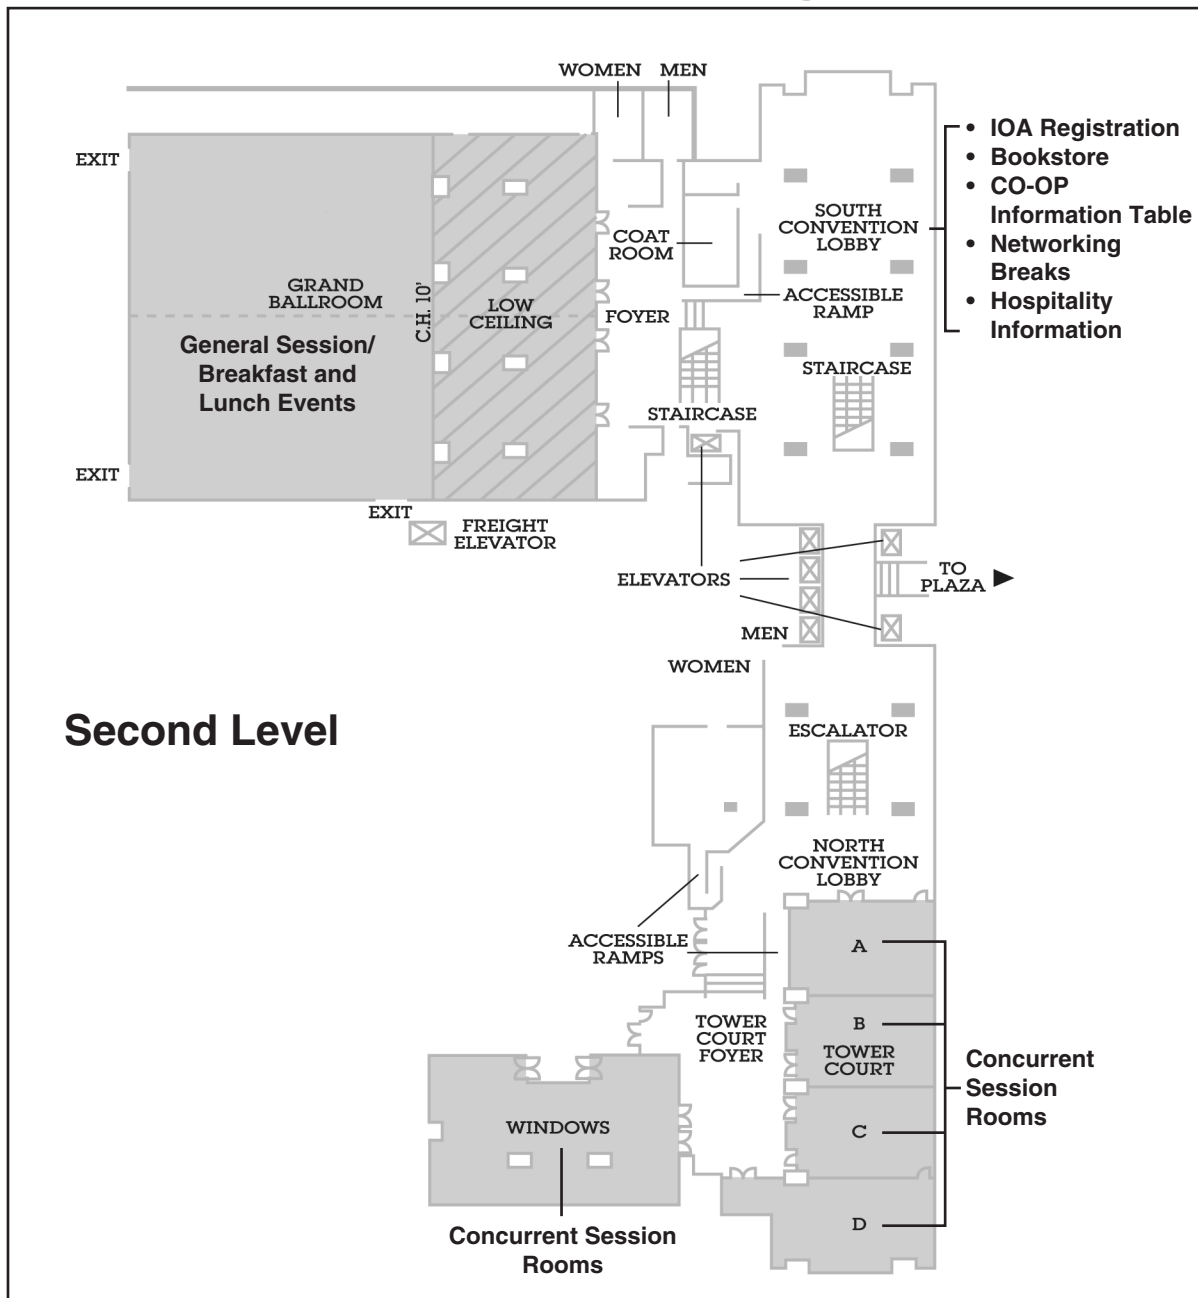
WOMEN MEN

EXIT

EXIT

GRAND BALLROOM

General Session/ Breakfast and Lunch Events

C.H. 10'

LOW CEILING

COAT ROOM

FOYER

STAIRCASE

SOUTH CONVENTION LOBBY

ACCESSIBLE RAMP

STAIRCASE

• IOA Registration
• Bookstore
• CO-OP Information Table
• Networking Breaks
• Hospitality Information

EXIT

FREIGHT ELEVATOR

ELEVATORS

TO PLAZA ▶

MEN

WOMEN

Second Level

ESCALATOR

NORTH CONVENTION LOBBY

ACCESSIBLE RAMPS

A

B

TOWER COURT

C

D

TOWER COURT FOYER

Concurrent Session Rooms

WINDOWS

Concurrent Session Rooms